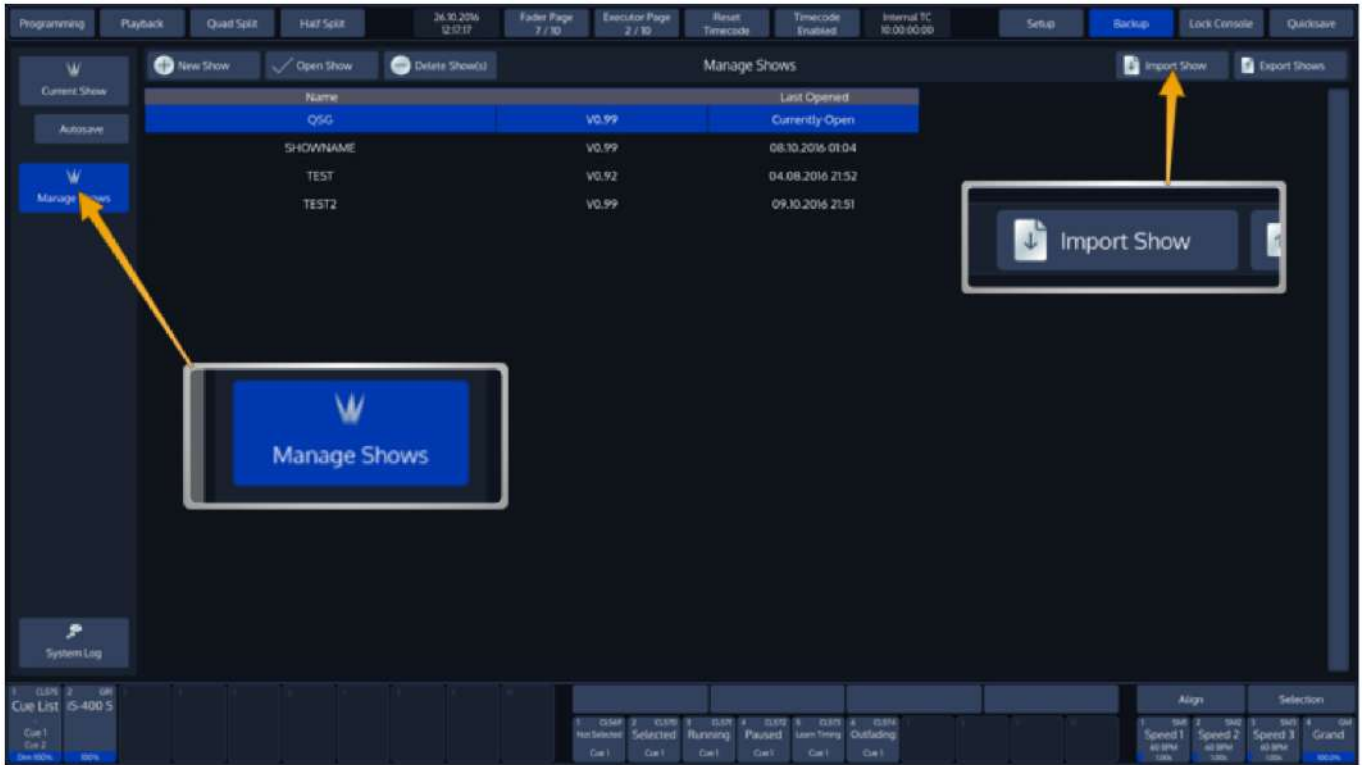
Programming Playback Quad Split Half Split 26.10.2016 12:17:17 Fader Page 7 / 10 Executor Page 2 / 10 Reset Timecode Timecode Enabled Internal TC 10:00:00:00 Setup Backup Lock Console Quicksave

Current Show
Autosave
Manage Shows

New Show Open Show Delete Show(s) Manage Shows Import Show Export Shows

| Name | | Last Opened |
|---|---|---|
| QSG | V0.99 | Currently Open |
| SHOWNAME | V0.99 | 08.10.2016 01:04 |
| TEST | V0.92 | 04.08.2016 21:52 |
| TEST2 | V0.99 | 09.10.2016 21:51 |

Import Show

Manage Shows

System Log

Cue List IS-400 S

Not Selected Selected Running Paused Learn Timing Outfading

Align Selection

Speed 1 Speed 2 Speed 3 Grand